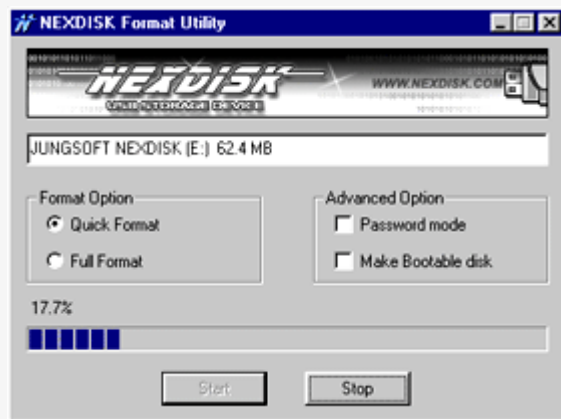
NEXDISK Format Utility

NEXDISK
USB STORAGE DEVICE
WWW.NEXDISK.COM

JUNGSOFT NEXDISK (E:) 62.4 MB

Format Option
Quick Format
Full Format

Advanced Option
Password mode
Make Bootable disk

17.7%

Start
Stop